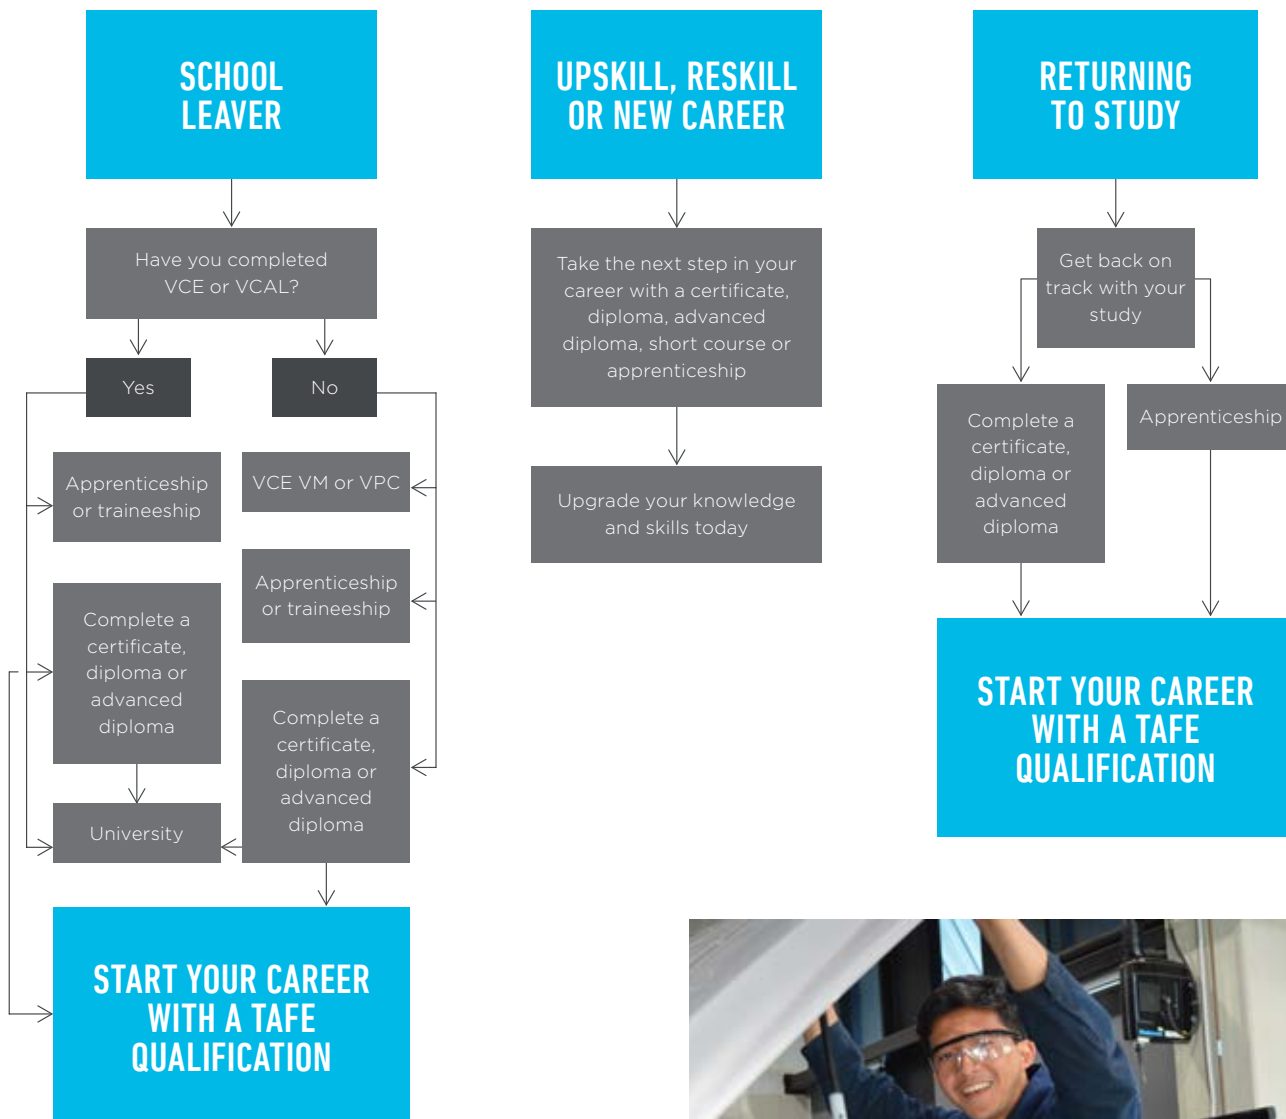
SCHOOL LEAVER

Have you completed VCE or VCAL?

Yes

No

Apprenticeship or traineeship

VCE VM or VPC

Apprenticeship or traineeship

Complete a certificate, diploma or advanced diploma

Complete a certificate, diploma or advanced diploma

University

START YOUR CAREER WITH A TAFE QUALIFICATION

UPSKILL, RESKILL OR NEW CAREER

Take the next step in your career with a certificate, diploma, advanced diploma, short course or apprenticeship

Upgrade your knowledge and skills today

RETURNING TO STUDY

Get back on track with your study

Complete a certificate, diploma or advanced diploma

Apprenticeship

START YOUR CAREER WITH A TAFE QUALIFICATION